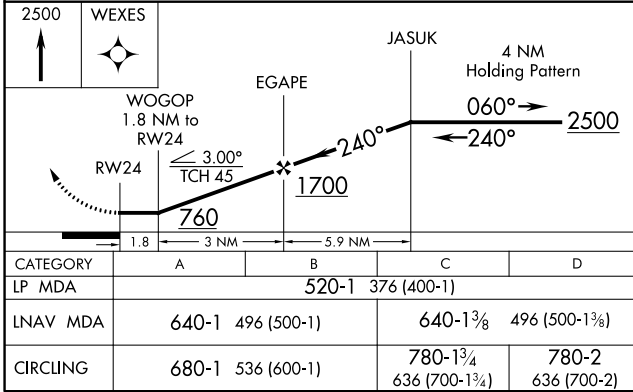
2500

WEXES

JASUK

4 NM
Holding Pattern

EGAPE

WOGOP
1.8 NM to
RW24

$060°$
$240°$
2500

$240°$

RW24

3.00°
TCH 45

1700

760

1.8
3 NM
5.9 NM

| CATEGORY | A | B | C | D |
|---|---|---|---|---|
| LP MDA | 520-1 376 (400-1) | | | |
| LNAV MDA | 640-1 496 (500-1) | | 640-1$\frac{3}{8}$ 496 (500-1$\frac{3}{8}$) | |
| CIRCLING | 680-1 536 (600-1) | | 780-1$\frac{3}{4}$ 636 (700-1$\frac{3}{4}$) | 780-2 636 (700-2) |